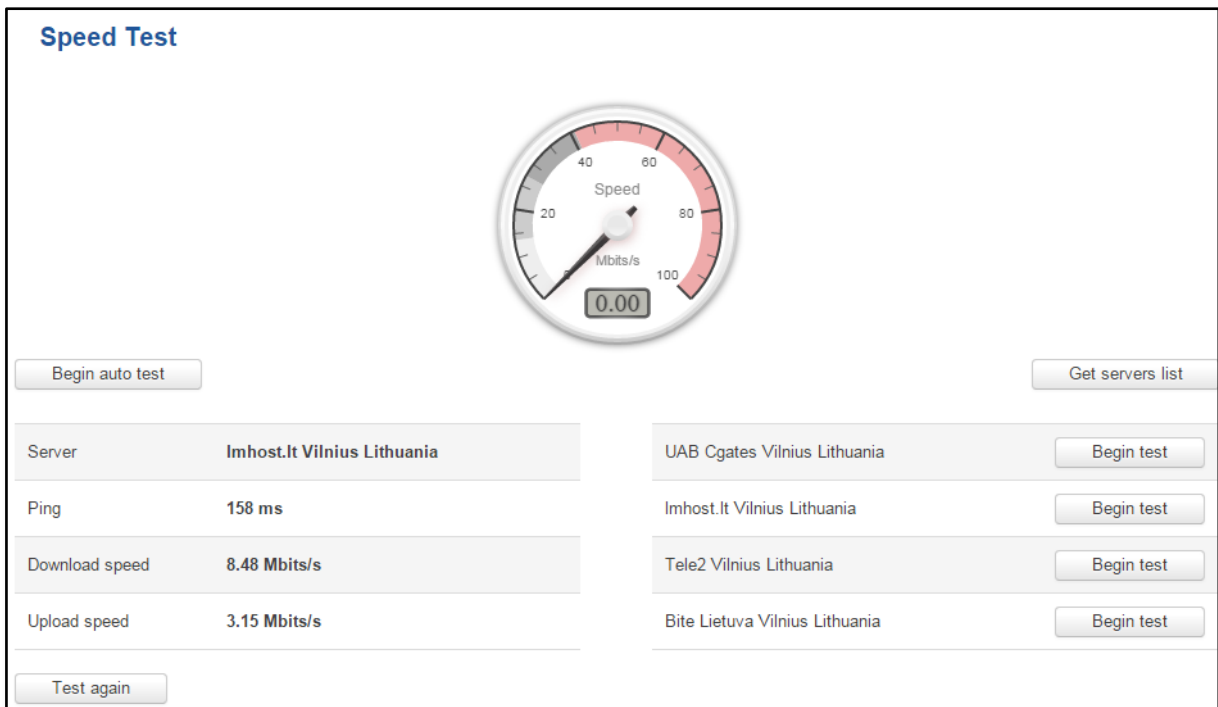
Speed Test

40 60
20 Speed 80
0 Mbits/s 100
0.00

Begin auto test

Get servers list

| Server | Imhost.lt Vilnius Lithuania |
|---|---|
| Ping | 158 ms |
| Download speed | 8.48 Mbits/s |
| Upload speed | 3.15 Mbits/s |

| UAB Cgates Vilnius Lithuania | Begin test |
|---|---|
| Imhost.lt Vilnius Lithuania | Begin test |
| Tele2 Vilnius Lithuania | Begin test |
| Bite Lietuva Vilnius Lithuania | Begin test |

Test again